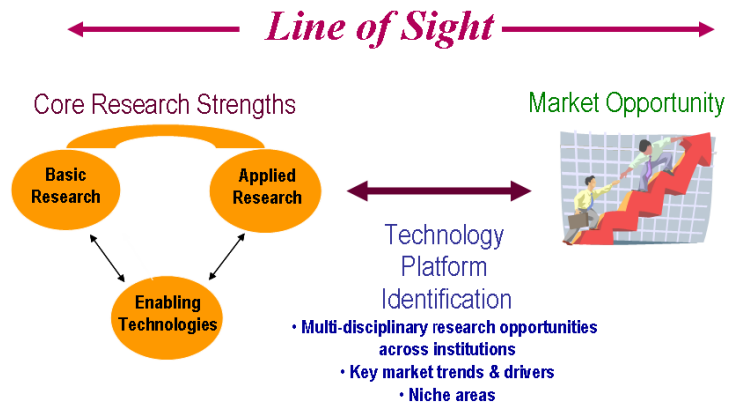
Line of Sight

Core Research Strengths

Basic Research

Applied Research

Enabling Technologies

Market Opportunity

Technology Platform Identification

• Multi-disciplinary research opportunities across institutions
• Key market trends & drivers
• Niche areas